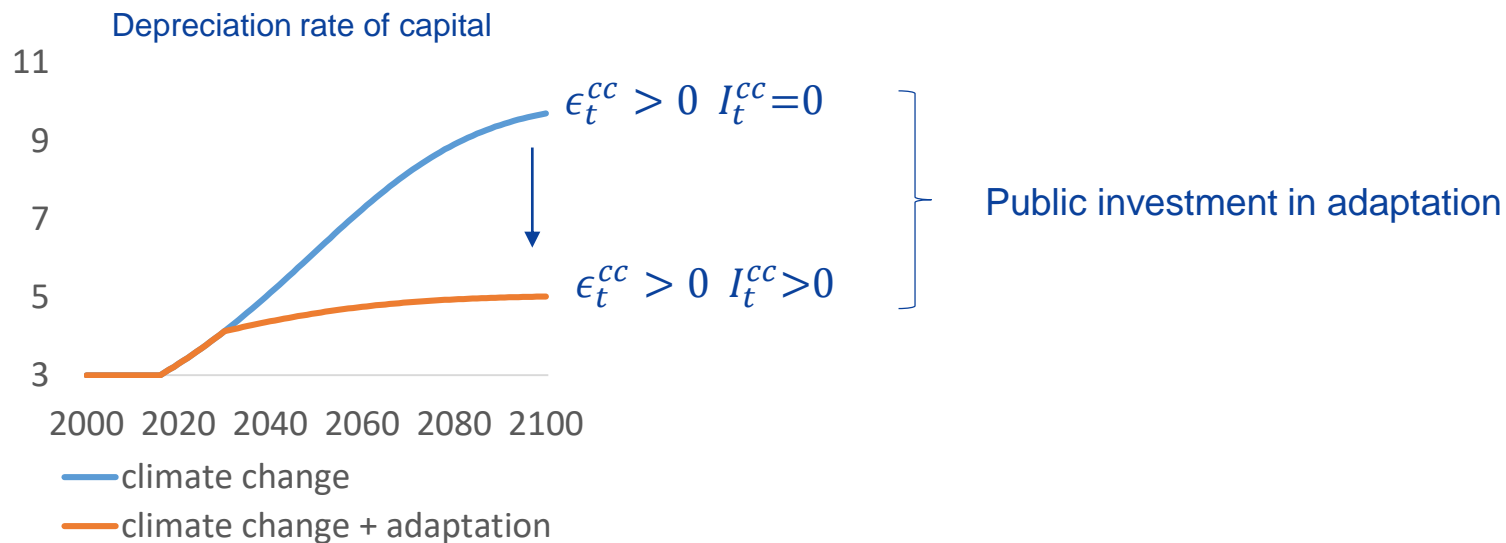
Depreciation rate of capital

11
9
7
5
3

2000 2020 2040 2060 2080 2100

$\epsilon_t^{cc} > 0$ $I_t^{cc}=0$

$\epsilon_t^{cc} > 0$ $I_t^{cc}>0$

Public investment in adaptation

climate change
climate change + adaptation